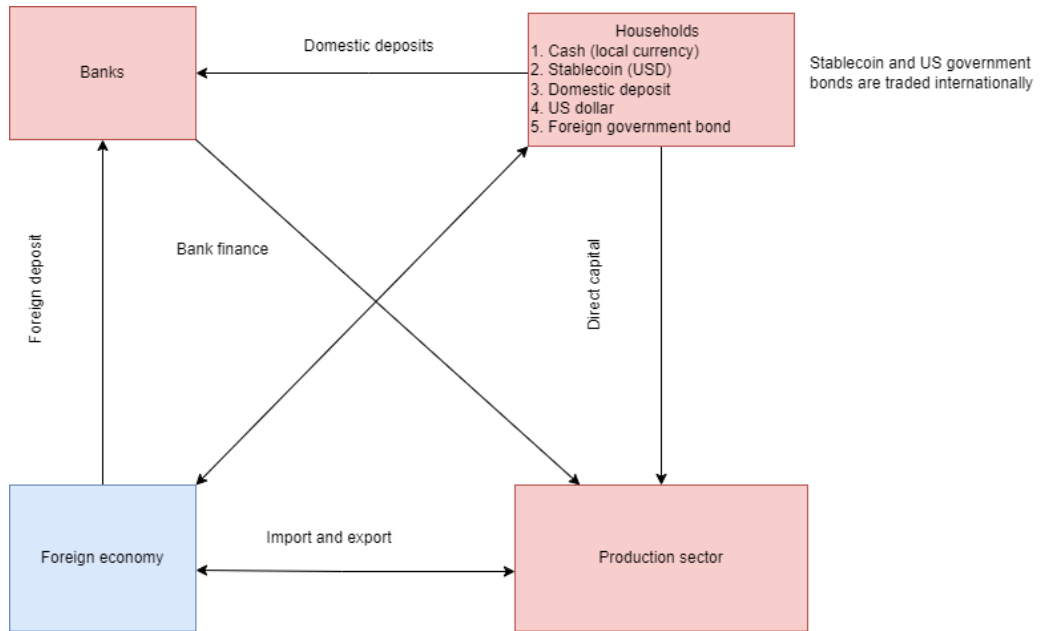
Banks

Domestic deposits

Households
1. Cash (local currency)
2. Stablecoin (USD)
3. Domestic deposit
4. US dollar
5. Foreign government bond

Stablecoin and US government bonds are traded internationally

Foreign deposit

Bank finance

Direct capital

Foreign economy

Import and export

Production sector